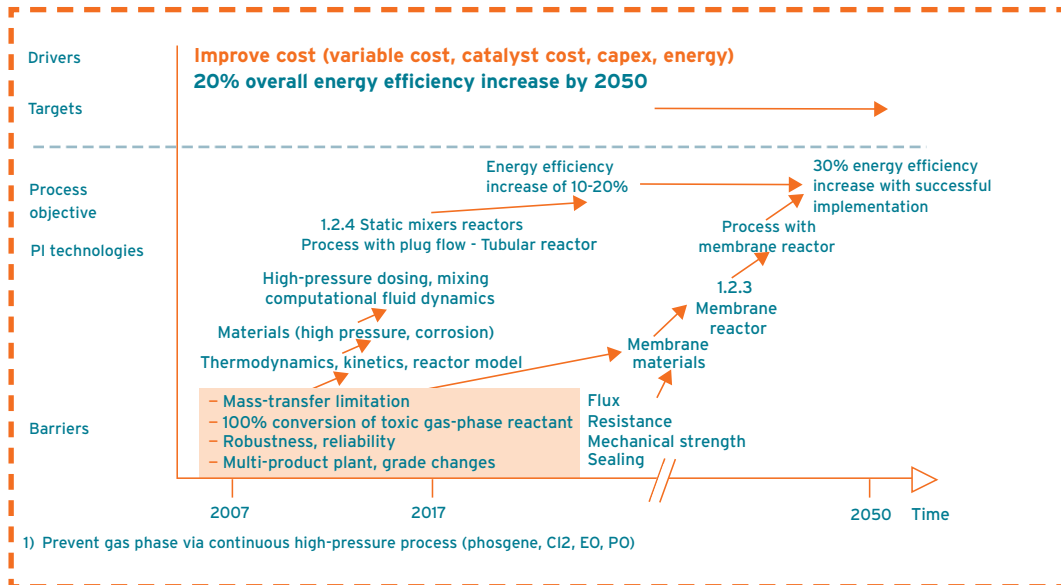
Drivers

Targets

Improve cost (variable cost, catalyst cost, capex, energy)

20% overall energy efficiency increase by 2050

Process objective

PI technologies

Energy efficiency increase of 10-20%

30% energy efficiency increase with successful implementation

1.2.4 Static mixers reactors
Process with plug flow - Tubular reactor

Process with membrane reactor

High-pressure dosing, mixing computational fluid dynamics

1.2.3 Membrane reactor

Materials (high pressure, corrosion)

Thermodynamics, kinetics, reactor model

Membrane materials

Barriers

– Mass-transfer limitation
– 100% conversion of toxic gas-phase reactant
– Robustness, reliability
– Multi-product plant, grade changes

Flux
Resistance
Mechanical strength
Sealing

2007

2017

2050

Time

1) Prevent gas phase via continuous high-pressure process (phosgene, Cl2, EO, PO)